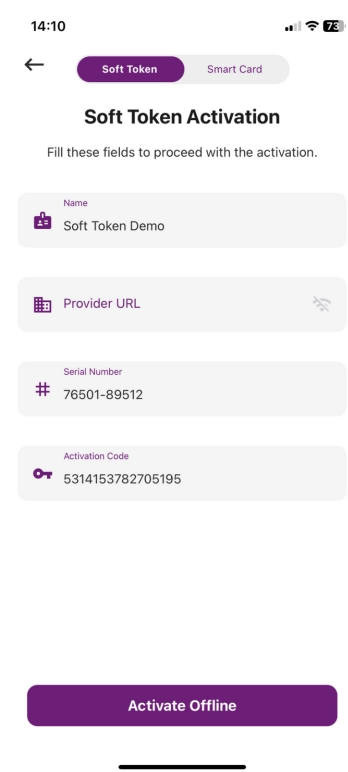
14:10

73

Soft Token

Smart Card

Soft Token Activation

Fill these fields to proceed with the activation.

Name

Soft Token Demo

Provider URL

Serial Number

76501-89512

Activation Code

5314153782705195

Activate Offline